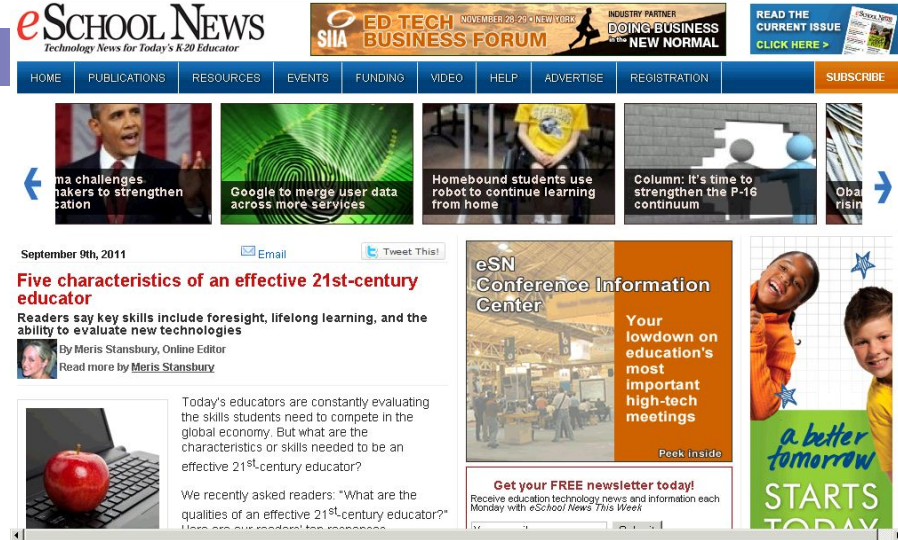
eSCHOOL NEWS
Technology News for Today's K-20 Educator

SIIA ED TECH BUSINESS FORUM NOVEMBER 28-29 • NEW YORK INDUSTRY PARTNER DOING BUSINESS in the NEW NORMAL

READ THE CURRENT ISSUE CLICK HERE >

HOME PUBLICATIONS RESOURCES EVENTS FUNDING VIDEO HELP ADVERTISE REGISTRATION SUBSCRIBE

ma challenges makers to strengthen cation

Google to merge user data across more services

Homebound students use robot to continue learning from home

Column: It's time to strengthen the P-16 continuum

Oba risin

September 9th, 2011

Email

Tweet This!

Five characteristics of an effective 21st-century educator

Readers say key skills include foresight, lifelong learning, and the ability to evaluate new technologies

By Meris Stansbury, Online Editor
Read more by Meris Stansbury

Today's educators are constantly evaluating the skills students need to compete in the global economy. But what are the characteristics or skills needed to be an effective $21^{st}$-century educator?

We recently asked readers: "What are the qualities of an effective $21^{st}$-century educator?" Here are our readers' top responses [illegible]

eSN Conference Information Center

Your lowdown on education's most important high-tech meetings

Peek inside

Get your FREE newsletter today!
Receive education technology news and information each Monday with eSchool News This Week

Submit

a better tomorrow
STARTS TODAY